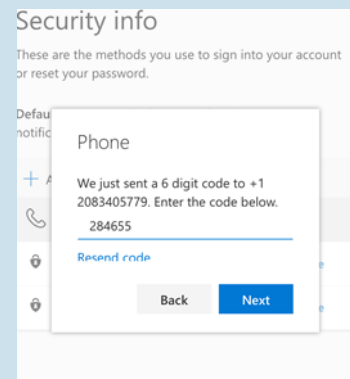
Security info

These are the methods you use to sign into your account or reset your password.

Defau
notific

+ A

Phone

We just sent a 6 digit code to +1 2083405779. Enter the code below.

284655

Resend code

e

e

Back

Next